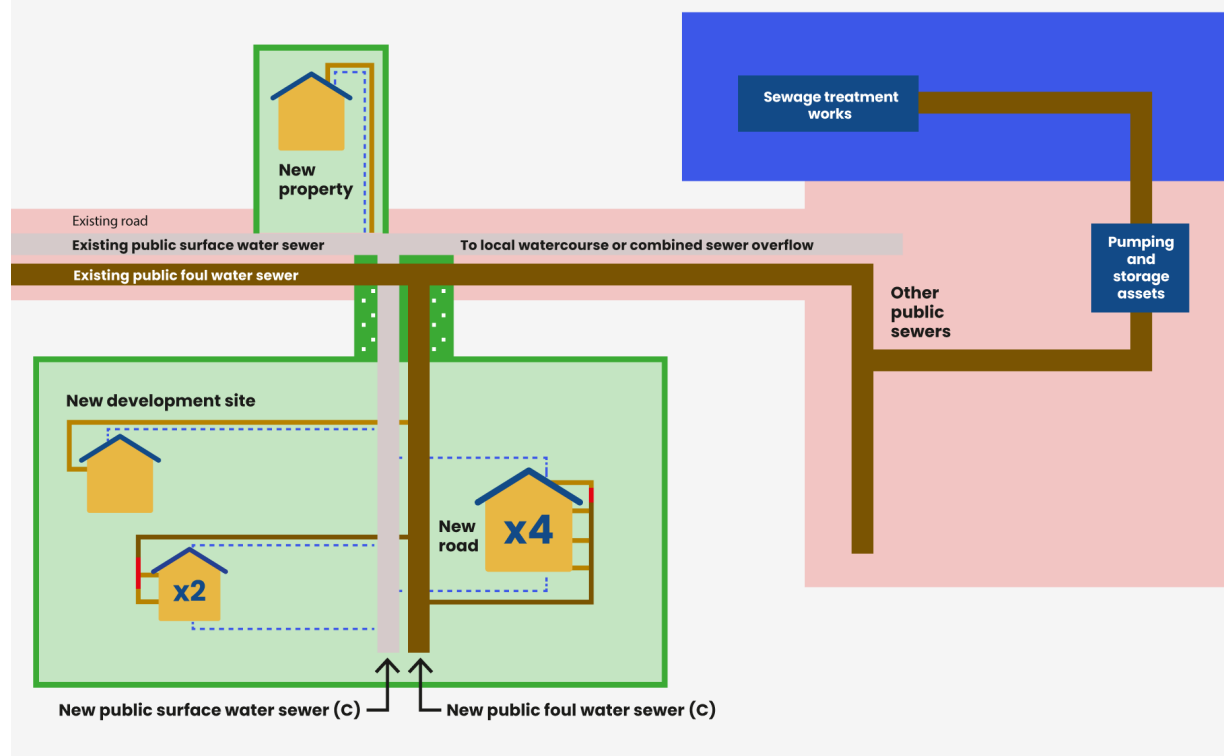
Sewage treatment works

New property

Existing road

Existing public surface water sewer

To local watercourse or combined sewer overflow

Existing public foul water sewer

Pumping and storage assets

Other public sewers

New development site

New road

x4

x2

New public surface water sewer (C)

New public foul water sewer (C)